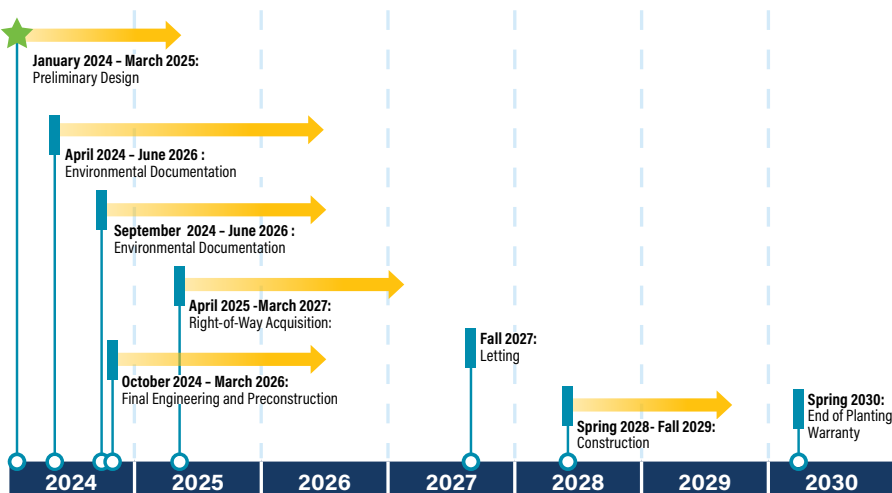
January 2024 – March 2025:
Preliminary Design

April 2024 – June 2026 :
Environmental Documentation

September 2024 – June 2026 :
Environmental Documentation

April 2025 -March 2027:
Right-of-Way Acquisition:

Fall 2027:
Letting

October 2024 – March 2026:
Final Engineering and Preconstruction

Spring 2028- Fall 2029:
Construction

Spring 2030:
End of Planting Warranty

2024 2025 2026 2027 2028 2029 2030